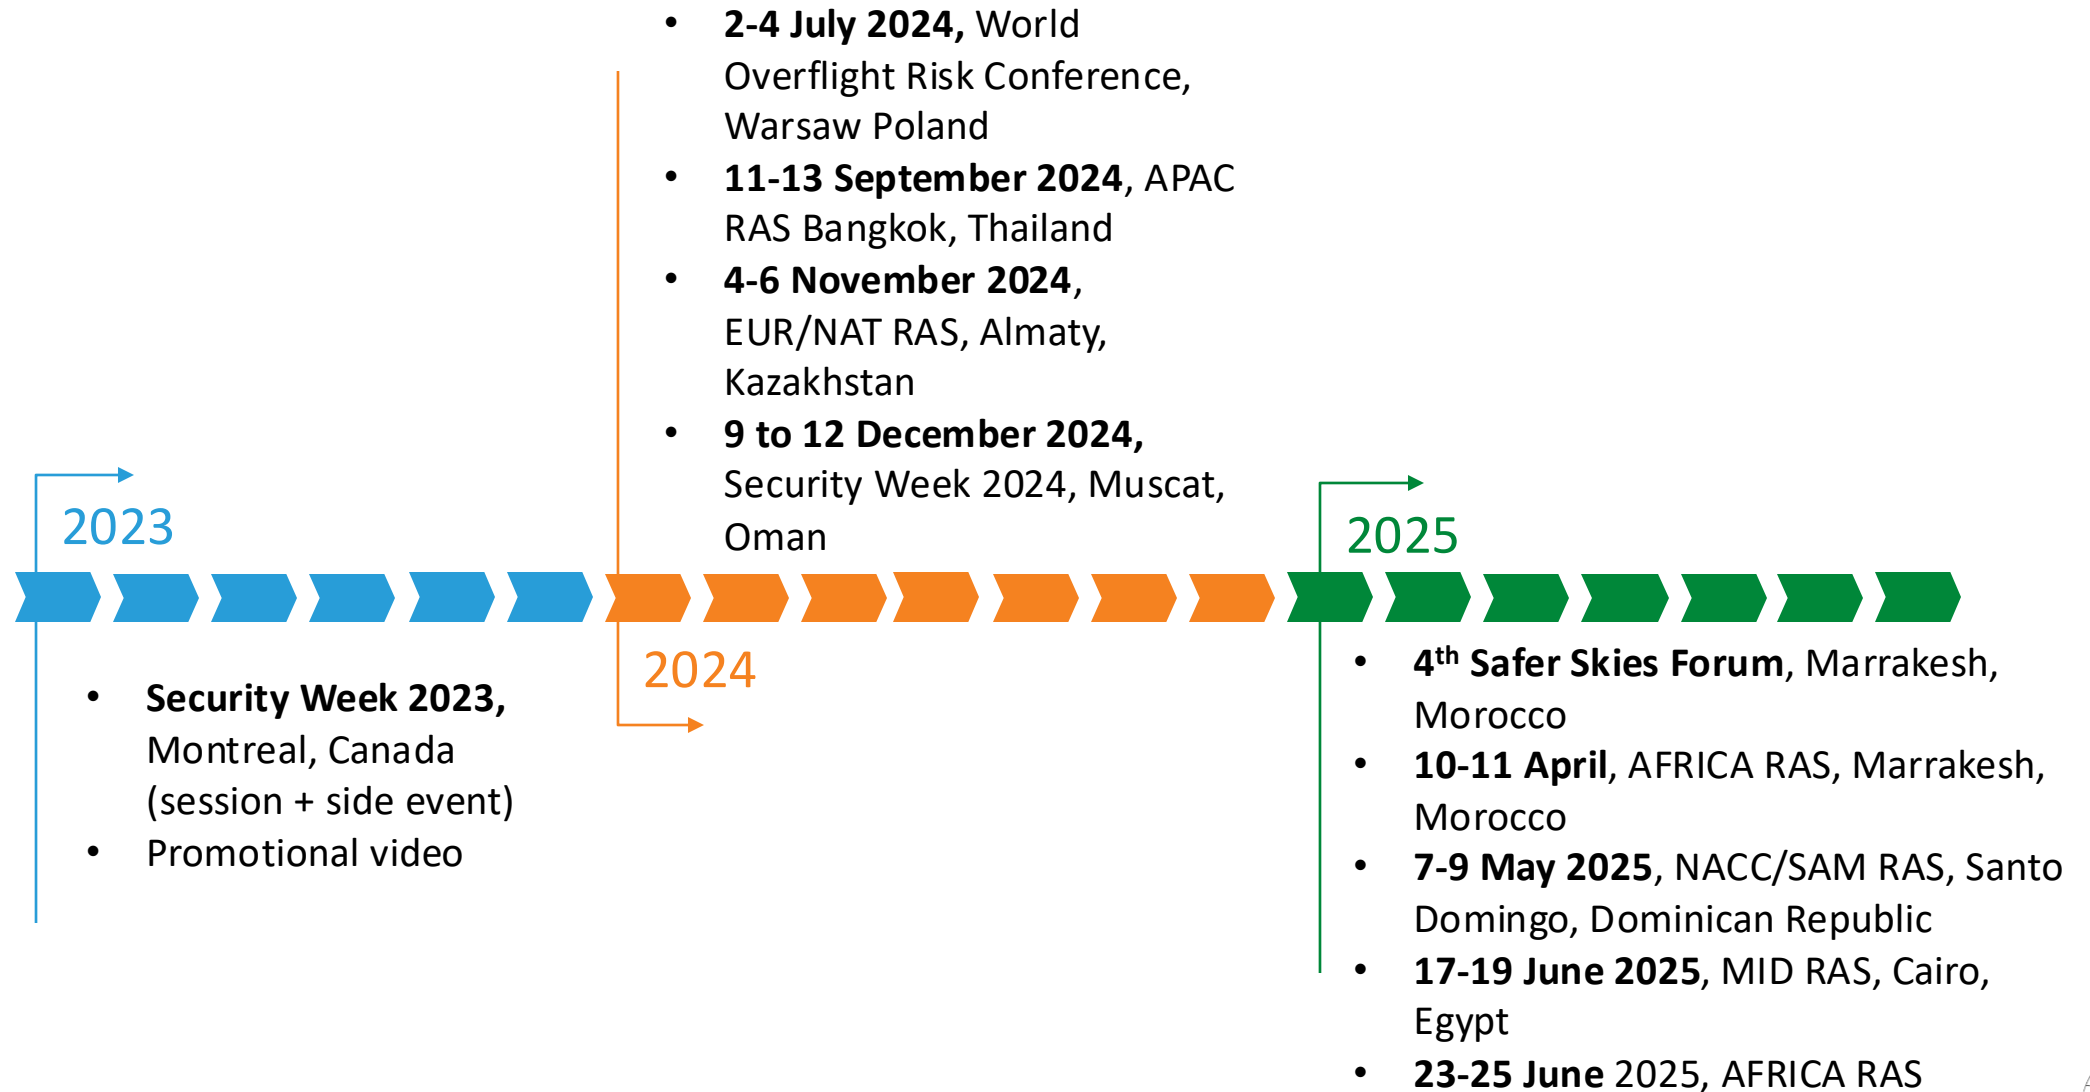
- **2-4 July 2024,** World Overflight Risk Conference, Warsaw Poland
- **11-13 September 2024**, APAC RAS Bangkok, Thailand
- **4-6 November 2024**, EUR/NAT RAS, Almaty, Kazakhstan
- **9 to 12 December 2024,** Security Week 2024, Muscat, Oman

2023

- **Security Week 2023,** Montreal, Canada (session + side event)
- Promotional video

2024

2025

- **4$^{th}$ Safer Skies Forum**, Marrakesh, Morocco
- **10-11 April**, AFRICA RAS, Marrakesh, Morocco
- **7-9 May 2025**, NACC/SAM RAS, Santo Domingo, Dominican Republic
- **17-19 June 2025**, MID RAS, Cairo, Egypt
- **23-25 June** 2025, AFRICA RAS